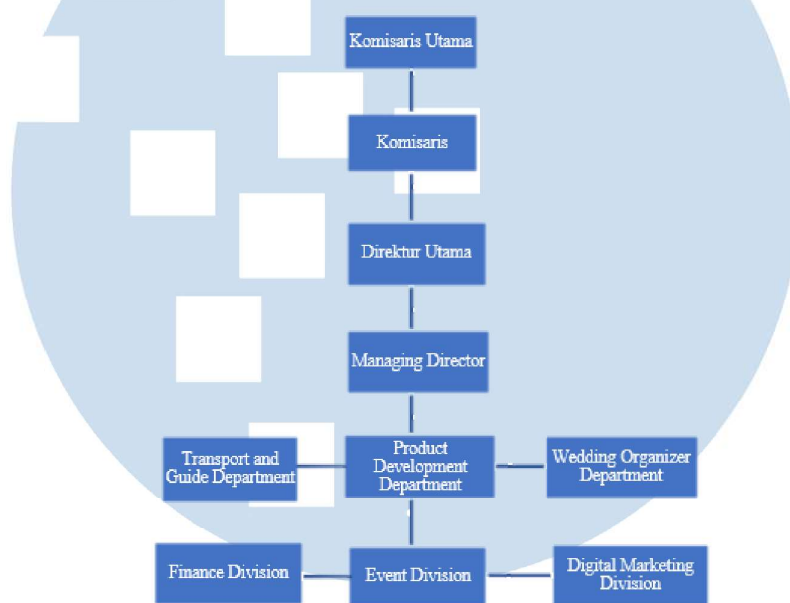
Komisaris Utama

Komisaris

Direktur Utama

Managing Director

Transport and Guide Department

Product Development Department

Wedding Organizer Department

Finance Division

Event Division

Digital Marketing Division